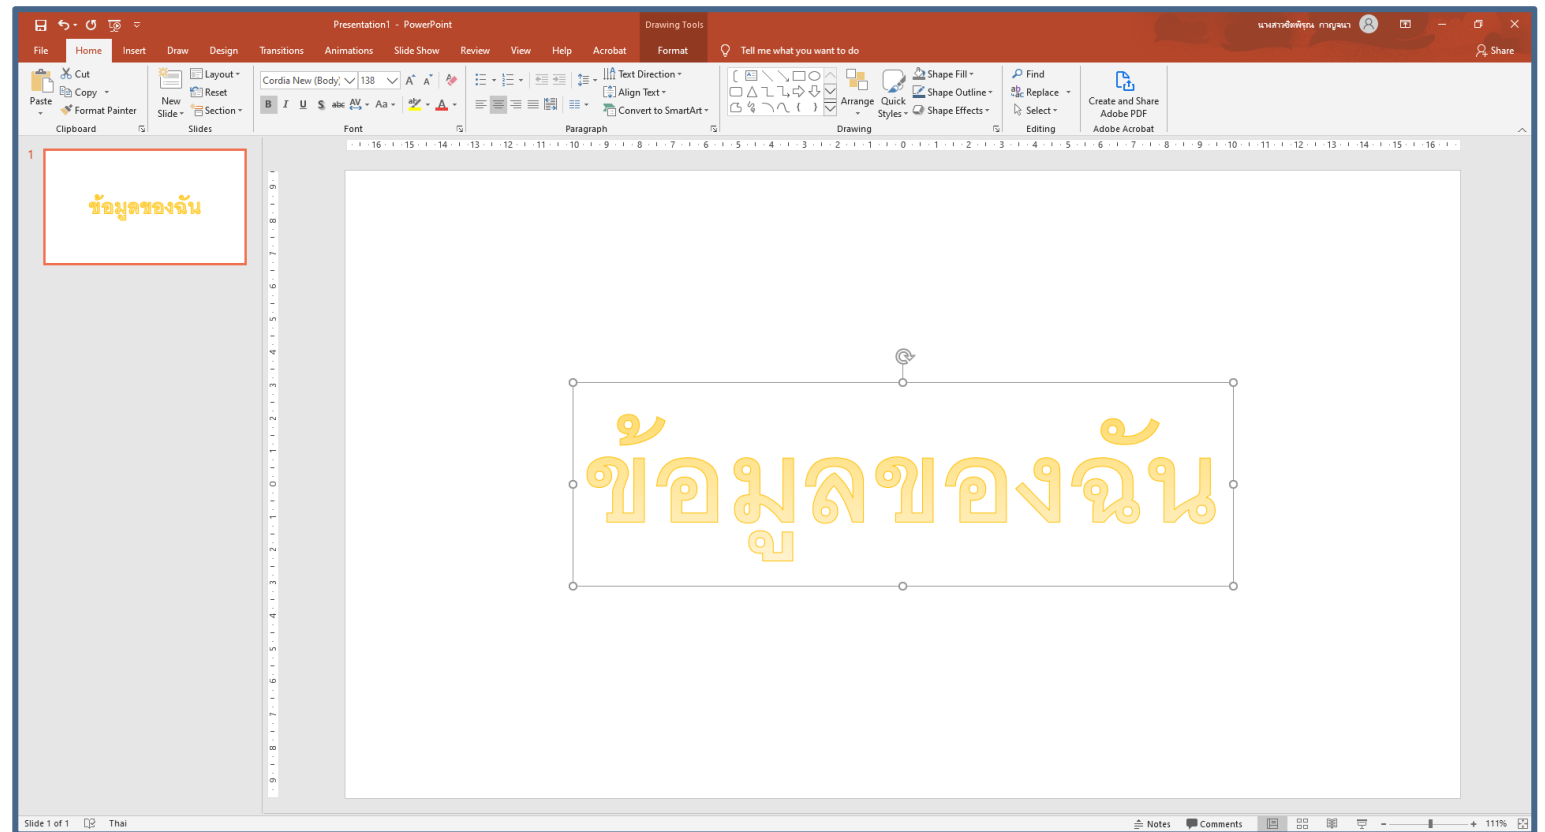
Presentation1 - PowerPoint

Drawing Tools

นางสาวชัดพิชุณ กาญจนา

Share

File Home Insert Draw Design Transitions Animations Slide Show Review View Help Acrobat Format Tell me what you want to do

Cut
Copy
Paste
Format Painter
Clipboard

New Slide
Layout
Reset
Section
Slides

Cordia New (Body) 138
B I U S abc AV Aa A
Font

Text Direction
Align Text
Convert to SmartArt
Paragraph

Arrange
Quick Styles
Shape Fill
Shape Outline
Shape Effects
Drawing

Find
Replace
Select
Editing

Create and Share Adobe PDF
Adobe Acrobat

1

ข้อมูลของฉัน

ข้อมูลของฉัน

Slide 1 of 1 Thai

Notes Comments 111%